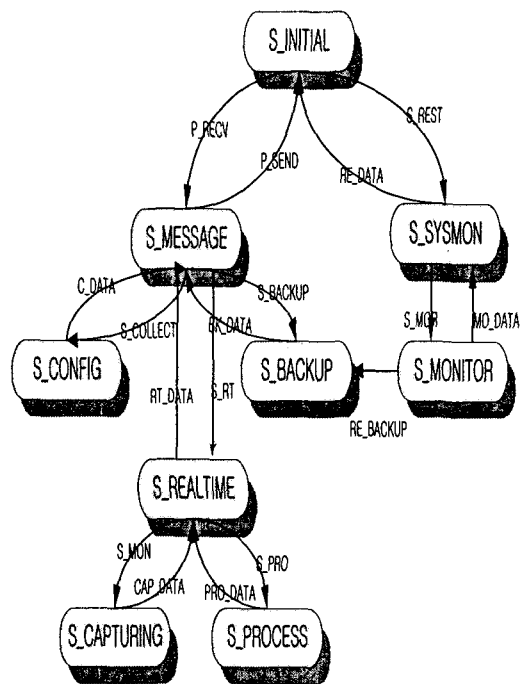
S_INITIAL

P_RECV
P_SEND
S_REST
RE_DATA

S_MESSAGE
S_SYSMON

C_DATA
S_BACKUP
S_COLLECT
BK_DATA
S_MOR
MO_DATA

S_CONFIG
S_BACKUP
S_MONITOR

RT_DATA
S_RT
RE_BACKUP

S_REALTIME

S_MON
S_PRO
CAP_DATA
PRO_DATA

S_CAPTURING
S_PROCESS